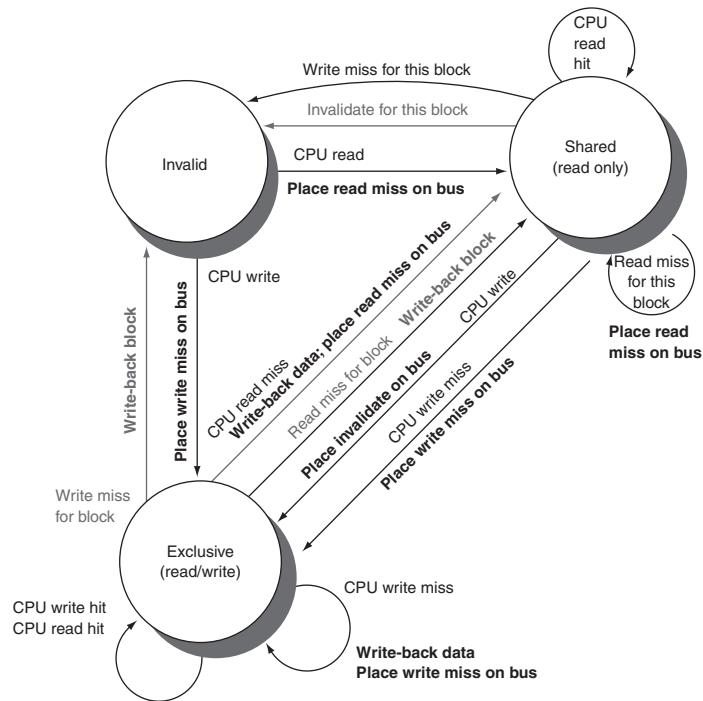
CPU read hit

Write miss for this block

Invalidate for this block

Invalid

CPU read

Place read miss on bus

Shared (read only)

CPU write

Place write miss on bus

Write-back block

CPU read miss

Write-back data; place read miss on bus

Read miss for block

Write-back block

Place invalidate on bus

CPU write

CPU write miss

Place write miss on bus

Read miss for this block

Place read miss on bus

Write miss for block

Exclusive (read/write)

CPU write miss

CPU write hit
CPU read hit

Write-back data
Place write miss on bus